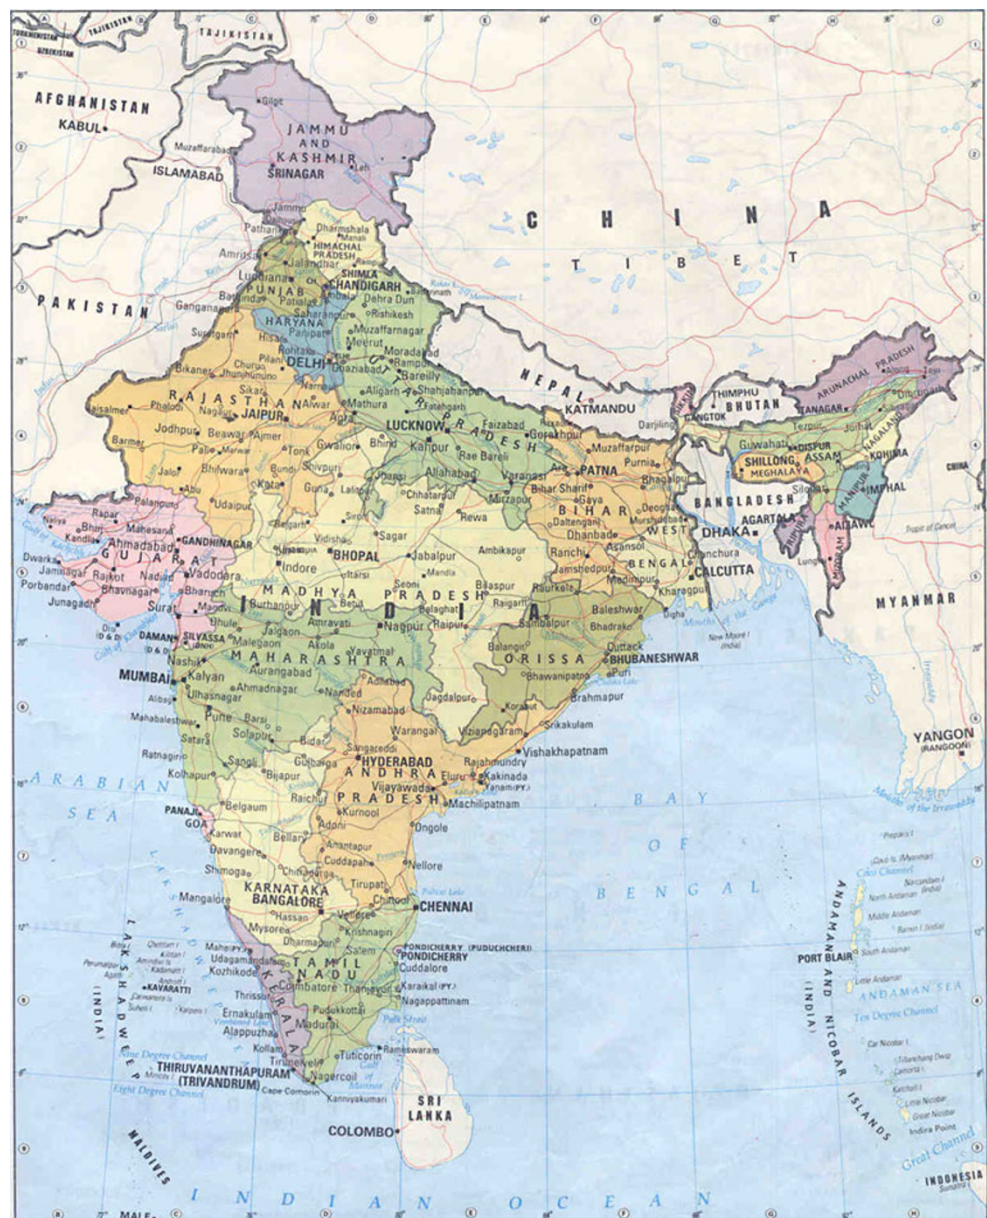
TAJIKISTAN
AFGHANISTAN
KABUL
ISLAMABAD
Muzaffarabad
JAMMU AND KASHMIR
SRINAGAR
Leh
Gilgit
PAKISTAN
C H I N A
T I B E T
Jammu
Amritsar
Dharmshala
HIMACHAL PRADESH
Ludhiana
Jalandhar
SHIMLA
CHANDIGARH
PUNJAB
Bathinda
Dehra Dun
Rishikesh
Ganganagar
HARYANA
Panipat
Muzaffarnagar
Meerut
Rohtak
DELHI
Ghaziabad
Moradabad
Bareilly
UTTAR PRADESH
Churu
Pilani
Bikaner
Jhunjhunun
Sikar
Alwar
Mathura
Aligarh
Shahjahanpur
NEPAL
KATMANDU
THIMPHU
BHUTAN
ARUNACHAL PRADESH
ITANAGAR
Jaisalmer
Phalodi
RAJASTHAN
JAIPUR
Agra
LUCKNOW
Faizabad
Gorakhpur
Darjiling
Dibrugarh
Jodhpur
Beawar
Ajmer
Gwalior
Bhind
Kanpur
Rae Bareli
Muzaffarpur
Purnia
Tezpur
Barmer
Pali
Bundi
Shivpuri
Allahabad
Varanasi
PATNA
Guwahati
DISPUR
ASSAM
NAGALAND
SHILLONG
MEGHALAYA
KOHIMA
Jalor
Bhilwara
Kota
Guna
Lalitpur
Bihar Sharif
Gaya
Bhagalpur
Silchar
MANIPUR
IMPHAL
CHINA
BIHAR
BANGLADESH
Udaipur
Chhatarpur
Mirzapur
Daltenganj
Deoghar
AGARTALA
TRIPURA
AIZAWL
MIZORAM
Palanpur
Sirohi
Satna
Rewa
Dhanbad
WEST
DHAKA
Rapar
Bhuj
Mahesana
GANDHINAGAR
Vidisha
Sagar
Ambikapur
Ranchi
Asansol
BENGAL
Chinsura
Naliya
Kandla
Ahmadabad
BHOPAL
Jabalpur
Jamshedpur
Medinipur
CALCUTTA
Gulf of Kachchh
GUJARAT
Indore
Itarsi
Mandla
Bilaspur
Raurkela
Kharagpur
Dwarka
Jamnagar
Rajkot
Nadiad
Vadodara
Seoni
Porbandar
Bhavnagar
Bharuch
MADHYA PRADESH
Raigarh
Baleshwar
YANGON
Junagadh
Surat
Burhanpur
I N D I A
Belaghat
Raipur
Sambalpur
Bhadrak
Digha
MYANMAR
Diu
D & D
DAMAN
SILVASSA
Dhule
Amravati
Nagpur
New Moore (India)
Mouths of the Ganga
Gulf of Khambhat
Nashik
Jalgaon
Malegaon
Akola
Yavatmal
Balangir
ORISSA
Cuttack
BHUBANESHWAR
MUMBAI
Kalyan
Ulhasnagar
MAHARASHTRA
Aurangabad
Adilabad
Bhawanipatna
Puri
Alibag
Ahmadnagar
Nanded
Nizamabad
Jagdalpur
Brahmapur
Mahabaleshwar
Pune
Barsi
Koraput
Srikakulam
Satara
Solapur
Bidar
Warangal
Vizianagaram
Vishakhapatnam
Ratnagiri
Sangli
Gulbarga
Sangareddi
HYDERABAD
Rajahmundry
Kakinada
YANGON (RANGOON)
ARABIAN SEA
Kolhapur
Bijapur
ANDHRA PRADESH
Vijayawada
Eluru
Yanam (PY.)
Machilipatnam
Mouths of the Irrawaddy
PANAJI
GOA
Belgaum
Raichur
Kurnool
BAY OF BENGAL
Karwar
Bellary
Adoni
Ongole
Preparis I
Davangere
Anantapur
Coco I. (Myanmar)
Coco Channel
Shimoga
Cuddapah
Nellore
Narcondam I. (India)
North Andaman
Middle Andaman
Barren I. (India)
KARNATAKA
BANGALORE
Tirupati
Pulicat Lake
Mangalore
Hassan
Chittoor
CHENNAI
South Andaman
LAKSHADWEEP
Mysore
Vellore
Mahe (PY.)
Udagamandalam
Dharmapuri
Krishnagiri
Salem
PONDICHERRY (PUDUCHCHERI)
PORT BLAIR
Kozhikode
TAMIL NADU
PONDICHERRY
Cuddalore
Little Andaman
KAVARATTI
Coimbatore
Thanjavur
Karaikal (PY.)
ANDAMAN SEA
Thrissur
Nagappattinam
Ten Degree Channel
Ernakulam
Pudukkottai
Alappuzha
Madurai
KERALA
Palk Strait
Car Nicobar I.
Kollam
Tirunelveli
Tuticorin
Rameswaram
Nine Degree Channel
THIRUVANANTHAPURAM (TRIVANDRUM)
Nagercoil
Gulf of Mannar
Eight Degree Channel
Cape Comorin
Kanniyakumari
SRI LANKA
COLOMBO
MALDIVES
ANDAMAN AND NICOBAR ISLANDS (INDIA)
Little Nicobar
Great Nicobar
Indira Point
Great Channel
INDONESIA
I N D I A N O C E A N
MALE